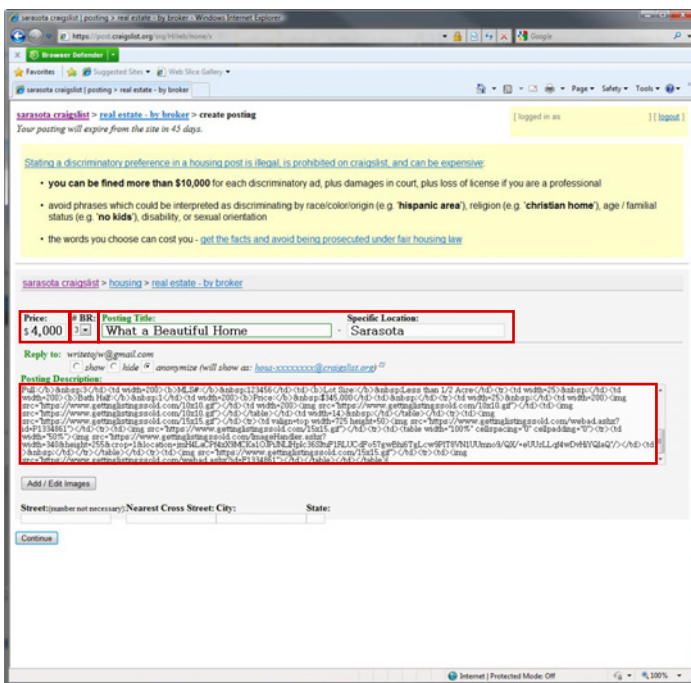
sarasota craigslist | posting > real estate - by broker - Windows Internet Explorer

https://post.craigslist.org/srq/H/reb/none/s

Google

Browser Defender

Favorites | Suggested Sites ▾ | Web Slice Gallery ▾

sarasota craigslist | posting > real estate - by broker

Page ▾ Safety ▾ Tools ▾

sarasota craigslist > real estate - by broker > create posting
Your posting will expire from the site in 45 days.

[ logged in as ] [ logout ]

Stating a discriminatory preference in a housing post is illegal, is prohibited on craigslist, and can be expensive:

• you can be fined more than $10,000 for each discriminatory ad, plus damages in court, plus loss of license if you are a professional

• avoid phrases which could be interpreted as discriminating by race/color/origin (e.g. 'hispanic area'), religion (e.g. 'christian home'), age / familial status (e.g. 'no kids'), disability, or sexual orientation

• the words you choose can cost you - get the facts and avoid being prosecuted under fair housing law

sarasota craigslist > housing > real estate - by broker

Price: $ 4,000 | # BR: 3 | Posting Title: What a Beautiful Home | Specific Location: Sarasota

Reply to: writetojw@gmail.com
show hide anonymize (will show as: hous-xxxxxxxxx@craigslist.org)

Posting Description:
Full</b>&nbsp;3</td><td width=200><b>MLS#</b>&nbsp;123456</td></td><b>Lot Size</b>&nbsp;Less than 1/2 Acre</td></tr><tr><td width=25>&nbsp;</td><td width=200><b>Bath Half</b>&nbsp;1</td><td width=200><b>Price</b>&nbsp;$345,000</td></td></tr><td width=25>&nbsp;</td><td width=200><img src="https://www.gettinglistingssold.com/10x10.gif"></td><td width=200><img src="https://www.gettinglistingssold.com/10x10.gif"></td></table></td><td width=14>&nbsp;</td></table></td></tr><tr><td><img src="https://www.gettinglistingssold.com/15x15.gif"></td><tr><td valign=top width=725 height=50><img src="https://www.gettinglistingssold.com/webad.ashx?id=P1334861"></td></tr><td><img src="https://www.gettinglistingssold.com/15x15.gif"></td></tr><td><table width="100%" cellspacing="0" cellpadding="0"><tr><td width="50%"><img src="https://www.gettinglistingssold.com/ImageHandler.ashx?width=340&height=255&crop=1&location=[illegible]"></td><td>&nbsp;</td></tr></table></td></tr><tr><td><img src="https://www.gettinglistingssold.com/15x15.gif"></td></tr><td><img src="https://www.gettinglistingssold.com/webad.ashx?id=P1334861"></td></table></td></table>

Add / Edit Images

Street:(number not necessary) Nearest Cross Street: City: State:

Continue

Internet | Protected Mode: Off 100%